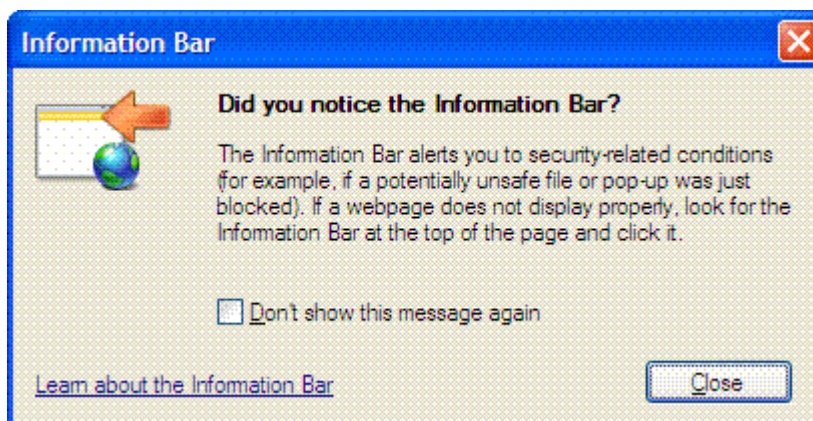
Information Bar

Did you notice the Information Bar?

The Information Bar alerts you to security-related conditions (for example, if a potentially unsafe file or pop-up was just blocked). If a webpage does not display properly, look for the Information Bar at the top of the page and click it.

Don't show this message again

Learn about the Information Bar

Close